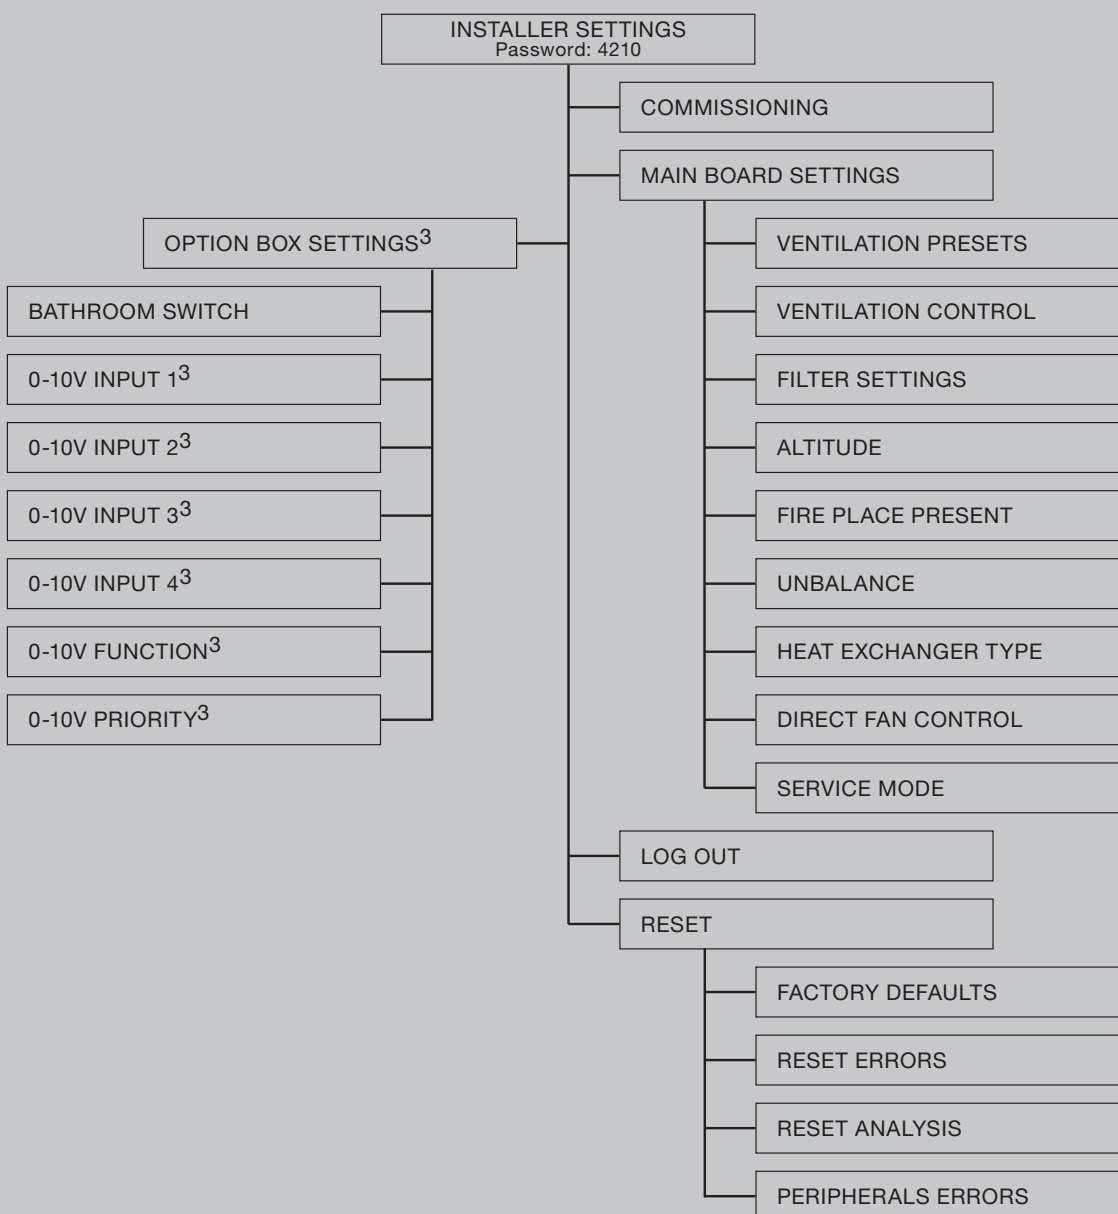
INSTALLER SETTINGS
Password: 4210

COMMISSIONING

MAIN BOARD SETTINGS

VENTILATION PRESETS

VENTILATION CONTROL

FILTER SETTINGS

ALTITUDE

FIRE PLACE PRESENT

UNBALANCE

HEAT EXCHANGER TYPE

DIRECT FAN CONTROL

SERVICE MODE

OPTION BOX SETTINGS$^3$

BATHROOM SWITCH

0-10V INPUT 1$^3$

0-10V INPUT 2$^3$

0-10V INPUT 3$^3$

0-10V INPUT 4$^3$

0-10V FUNCTION$^3$

0-10V PRIORITY$^3$

LOG OUT

RESET

FACTORY DEFAULTS

RESET ERRORS

RESET ANALYSIS

PERIPHERALS ERRORS